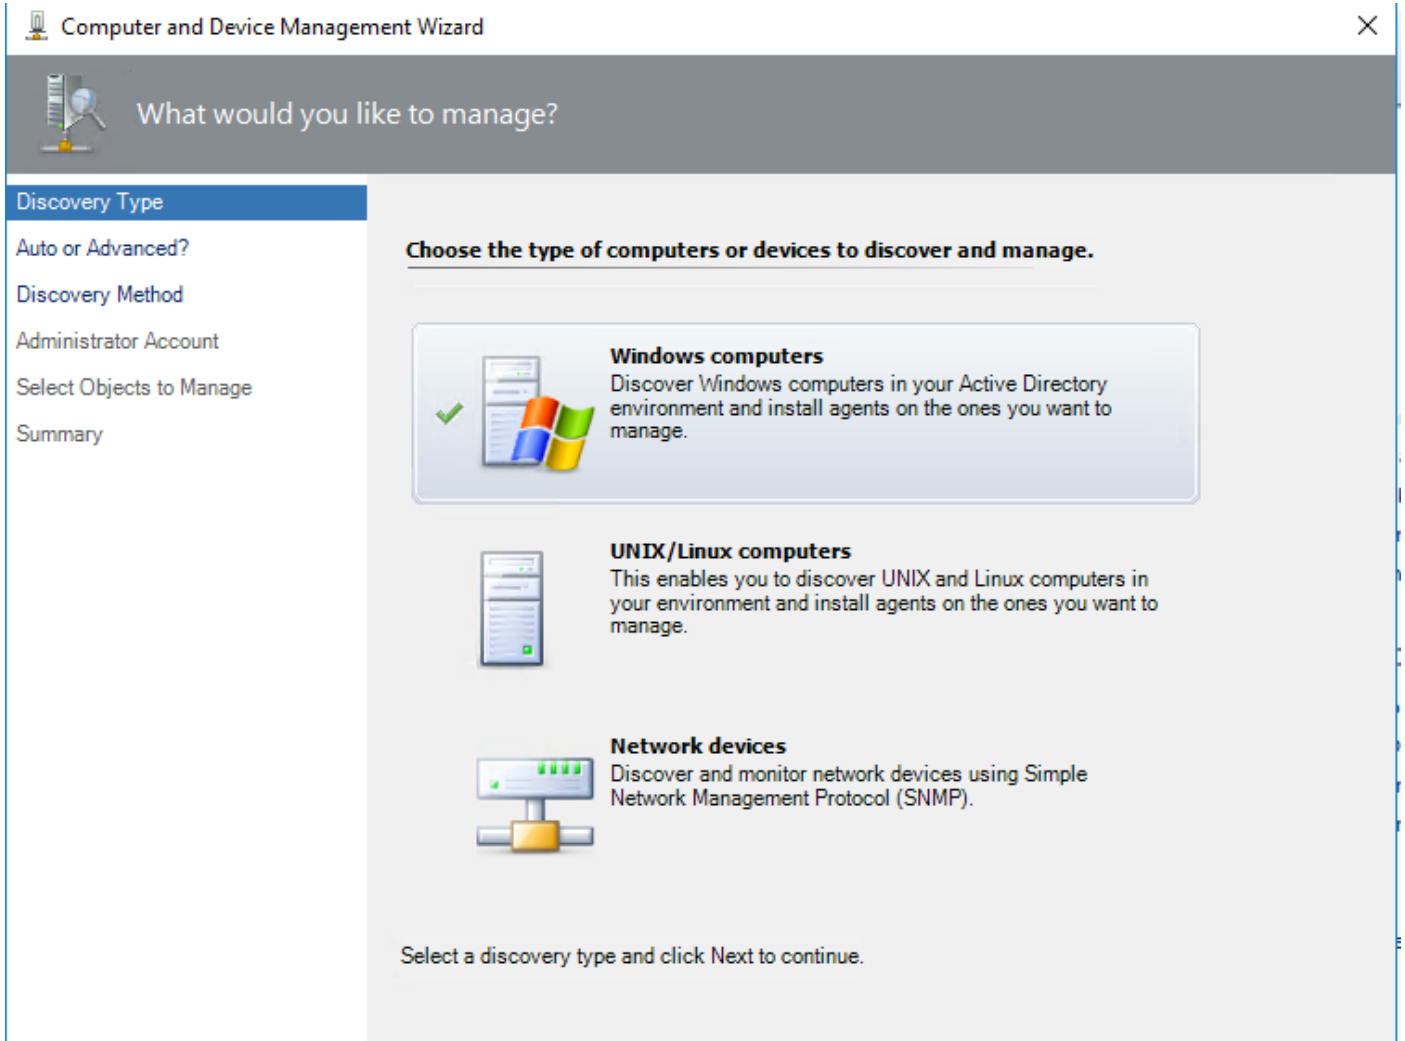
Computer and Device Management Wizard

What would you like to manage?

Discovery Type
Auto or Advanced?
Discovery Method
Administrator Account
Select Objects to Manage
Summary

Choose the type of computers or devices to discover and manage.

Windows computers
Discover Windows computers in your Active Directory environment and install agents on the ones you want to manage.

UNIX/Linux computers
This enables you to discover UNIX and Linux computers in your environment and install agents on the ones you want to manage.

Network devices
Discover and monitor network devices using Simple Network Management Protocol (SNMP).

Select a discovery type and click Next to continue.